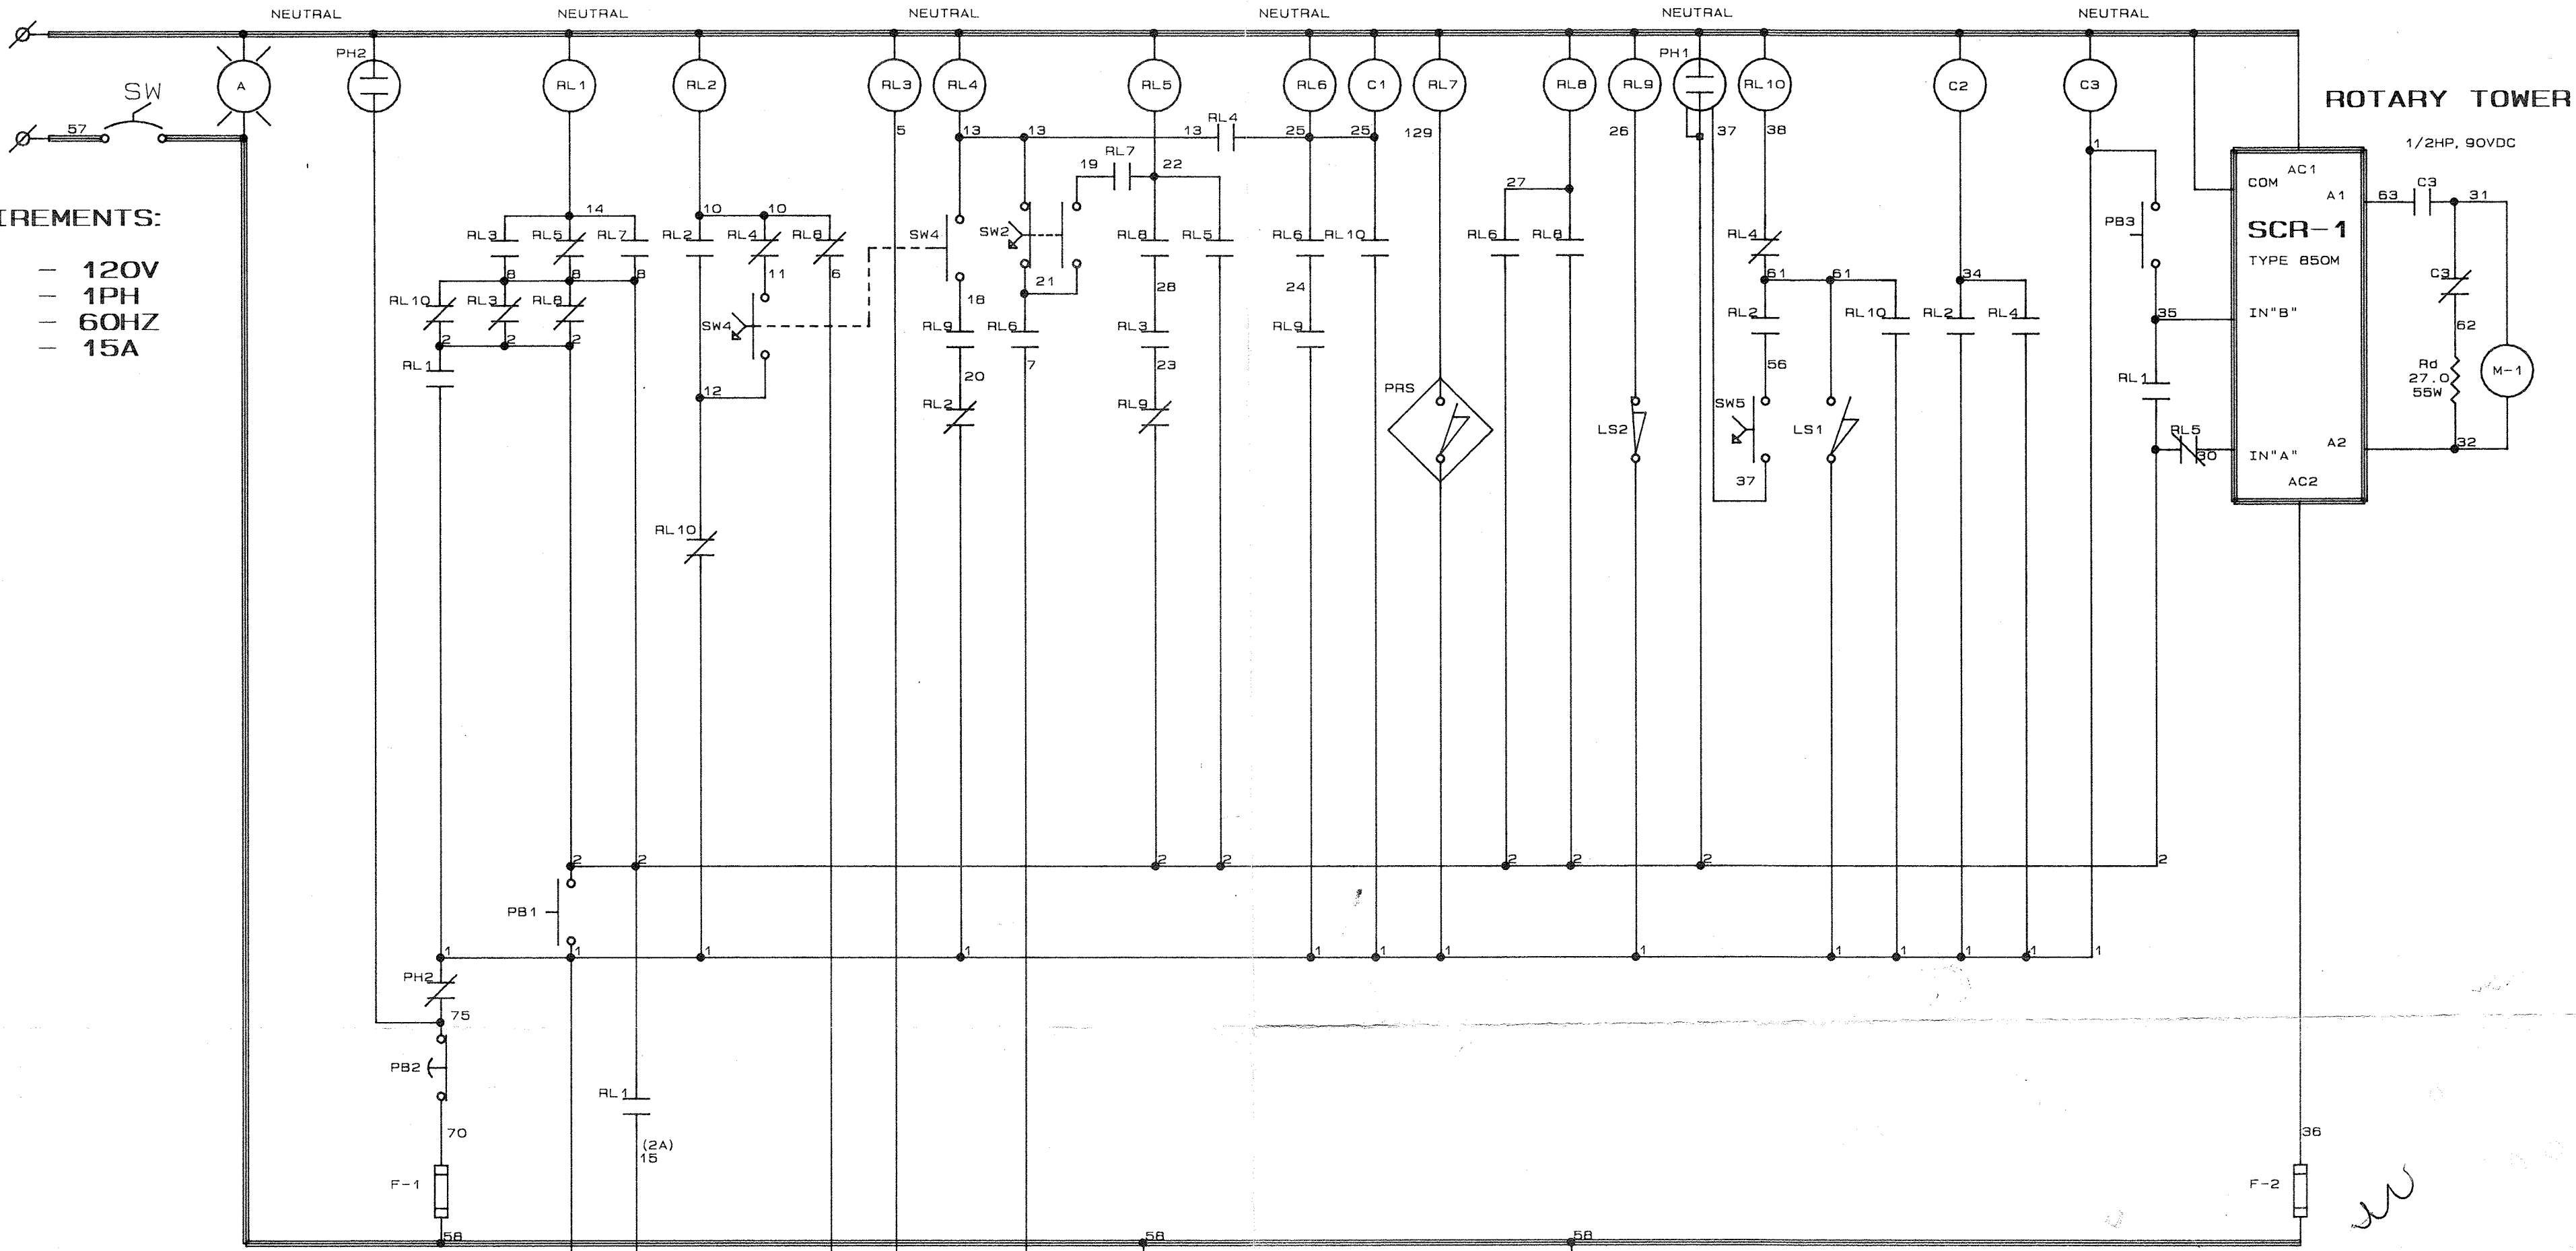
NEUTRAL NEUTRAL NEUTRAL NEUTRAL NEUTRAL NEUTRAL

SW
57

A PH2 RL1 RL2 RL3 RL4 RL5 RL6 C1 RL7 RL8 RL9 PH1 RL10 C2 C3

ROTARY TOWER

1/2HP, 90VDC

IREMENTS:

– 120V
– 1PH
– 60HZ
– 15A

5 13 13 13 RL4 25 25 129 26 37 38 1

14 10 10 19 RL7 22 27

RL3 RL5 RL7 RL2 RL4 RL8 SW4 SW2 RL8 RL5 RL6 RL10 RL6 RL8 RL4 PB3

8 8 8 11 6 21 28 24 61 61 34

RL10 RL3 RL8 SW4 18 RL9 RL6 RL3 RL9 RL2 RL10 RL2 RL4

2 2 2 12 20 7 23 56 35

RL1 RL2 RL9 PRS LS2 SW5 LS1 RL1

37 RL5 30

RL10

COM AC1 A1 SCR–1 TYPE 850M IN"B" IN"A" A2 AC2

63 C3 31 C3 62 Rd 27.0 55W M–1 32

2 2 2 2 2 2 2 2

PB1

1 1 1 1 1 1 1 1 1 1 1 1 1 1 1

PH2 75

PB2

RL1

70 (2A) 15 36

F–1 F–2

58 58 58